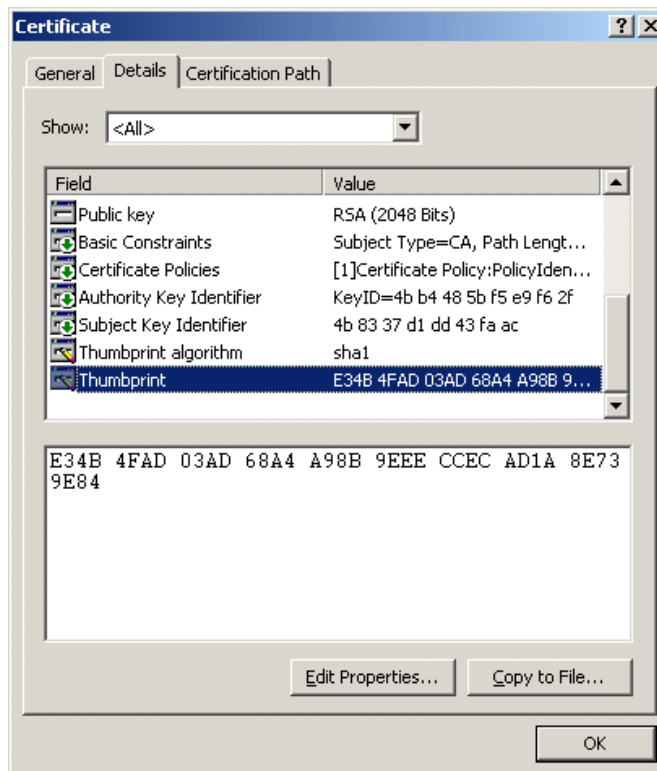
Certificate

? X

General | Details | Certification Path

Show: <All>

| Field | Value |
|---|---|
| Public key | RSA (2048 Bits) |
| Basic Constraints | Subject Type=CA, Path Lengt... |
| Certificate Policies | [1]Certificate Policy:PolicyIden... |
| Authority Key Identifier | KeyID=4b b4 48 5b f5 e9 f6 2f |
| Subject Key Identifier | 4b 83 37 d1 dd 43 fa ac |
| Thumbprint algorithm | sha1 |
| Thumbprint | E34B 4FAD 03AD 68A4 A98B 9... |

E34B 4FAD 03AD 68A4 A98B 9EEE CCEC AD1A 8E73 9E84

Edit Properties... | Copy to File...

OK